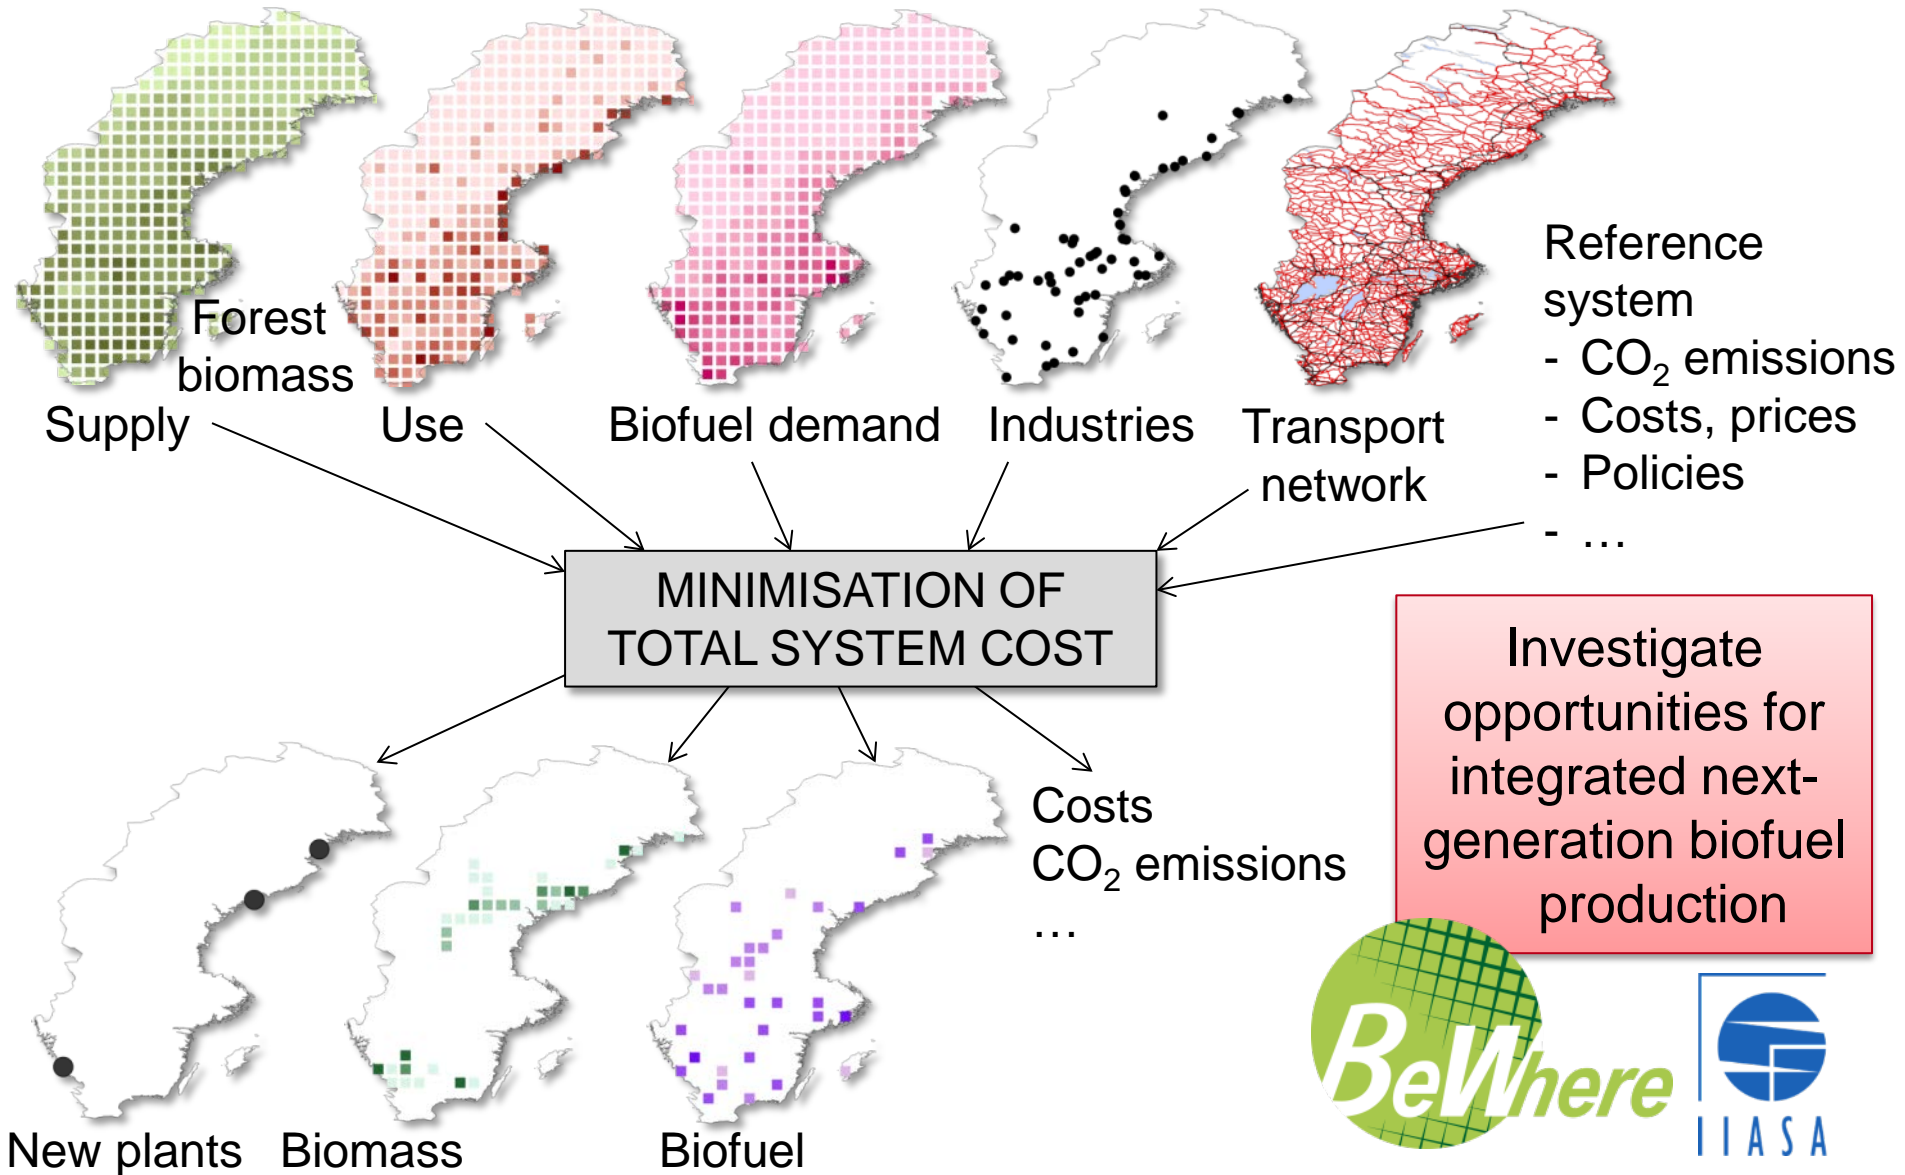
Forest biomass

Supply

Use

Biofuel demand

Industries

Transport network

Reference system
- $CO_2$ emissions
- Costs, prices
- Policies
- …

MINIMISATION OF TOTAL SYSTEM COST

Investigate opportunities for integrated next-generation biofuel production

Costs
$CO_2$ emissions
…

New plants

Biomass

Biofuel

BeWhere

IIASA